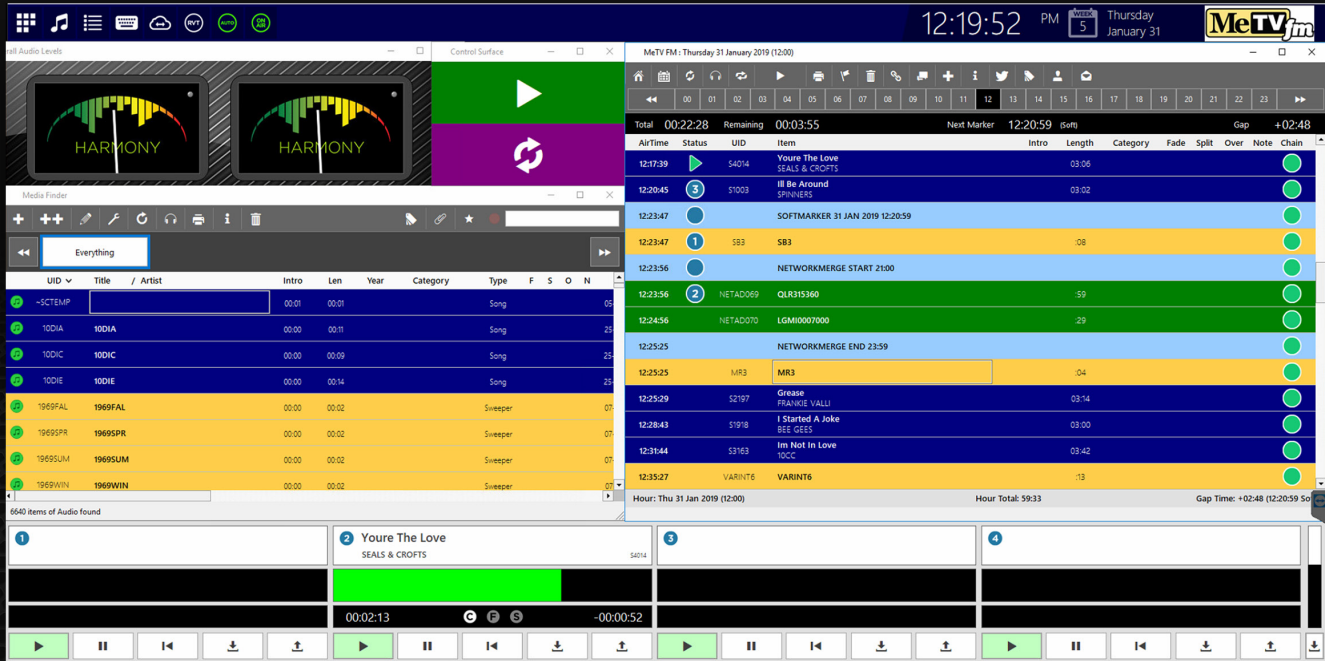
RVT AUTO ON AIR

12:19:52 PM WEEK 5 Thursday January 31

MeTV fm

rall Audio Levels

HARMONY HARMONY

Control Surface

Media Finder

Everything

| UID | Title | / Artist | Intro | Len | Year | Category | Type | F | S | O | N |
|---|---|---|---|---|---|---|---|---|---|---|---|
| ~SCTEMP | | | 00:01 | 00:01 | | | Song | | | | 05 |
| 10DIA | 10DIA | | 00:00 | 00:11 | | | Song | | | | 25 |
| 10DIC | 10DIC | | 00:00 | 00:09 | | | Song | | | | 25 |
| 10DIE | 10DIE | | 00:00 | 00:14 | | | Song | | | | 25 |
| 1969FAL | 1969FAL | | 00:00 | 00:02 | | | Sweeper | | | | 07 |
| 1969SPR | 1969SPR | | 00:00 | 00:02 | | | Sweeper | | | | 07 |
| 1969SUM | 1969SUM | | 00:00 | 00:02 | | | Sweeper | | | | 07 |
| 1969WIN | 1969WIN | | 00:00 | 00:02 | | | Sweeper | | | | 07 |

6640 items of Audio found

MeTV FM : Thursday 31 January 2019 (12:00)

00 01 02 03 04 05 06 07 08 09 10 11 12 13 14 15 16 17 18 19 20 21 22 23

Total 00:22:28 Remaining 00:03:55 Next Marker 12:20:59 (Soft) Gap +02:48

| AirTime | Status | UID | Item | Intro | Length | Category | Fade | Split | Over | Note | Chain |
|---|---|---|---|---|---|---|---|---|---|---|---|
| 12:17:39 | | S4014 | Youre The Love SEALS & CROFTS | | 03:06 | | | | | | |
| 12:20:45 | 3 | S1003 | Ill Be Around SPINNERS | | 03:02 | | | | | | |
| 12:23:47 | | | SOFTMARKER 31 JAN 2019 12:20:59 | | | | | | | | |
| 12:23:47 | 1 | SB3 | SB3 | | :08 | | | | | | |
| 12:23:56 | | | NETWORKMERGE START 21:00 | | | | | | | | |
| 12:23:56 | 2 | NETAD069 | QLR315360 | | :59 | | | | | | |
| 12:24:56 | | NETAD070 | LGMI0007000 | | :29 | | | | | | |
| 12:25:25 | | | NETWORKMERGE END 23:59 | | | | | | | | |
| 12:25:25 | | MR3 | MR3 | | :04 | | | | | | |
| 12:25:29 | | S2197 | Grease FRANKIE VALLI | | 03:14 | | | | | | |
| 12:28:43 | | S1918 | I Started A Joke BEE GEES | | 03:00 | | | | | | |
| 12:31:44 | | S3163 | Im Not In Love 10CC | | 03:42 | | | | | | |
| 12:35:27 | | VARINT6 | VARINT6 | | :13 | | | | | | |

Hour: Thu 31 Jan 2019 (12:00) Hour Total: 59:33 Gap Time: +02:48 (12:20:59 So

1

2 Youre The Love SEALS & CROFTS S4014

00:02:13 C F S -00:00:52

3

4